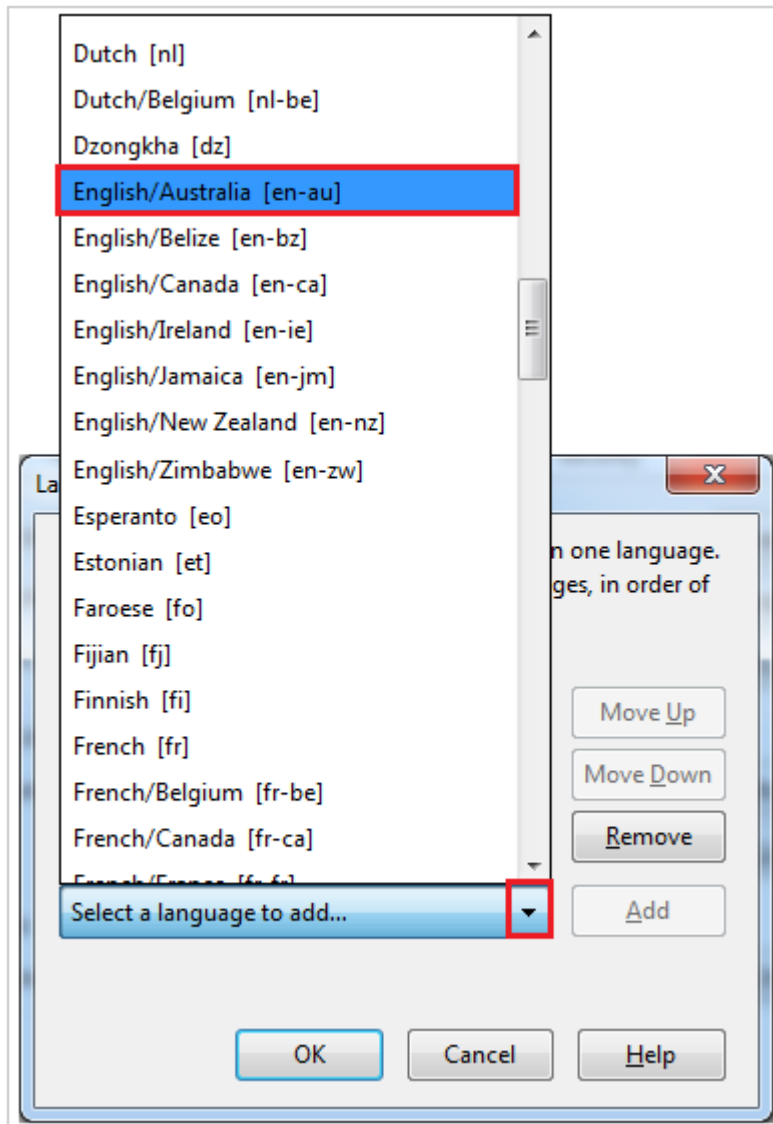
Dutch [nl]
Dutch/Belgium [nl-be]
Dzongkha [dz]
English/Australia [en-au]
English/Belize [en-bz]
English/Canada [en-ca]
English/Ireland [en-ie]
English/Jamaica [en-jm]
English/New Zealand [en-nz]
English/Zimbabwe [en-zw]
Esperanto [eo]
Estonian [et]
Faroese [fo]
Fijian [fj]
Finnish [fi]
French [fr]
French/Belgium [fr-be]
French/Canada [fr-ca]
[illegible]

La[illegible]

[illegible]n one language.
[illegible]ges, in order of

Move Up
Move Down
Remove

Select a language to add...

Add

OK
Cancel
Help